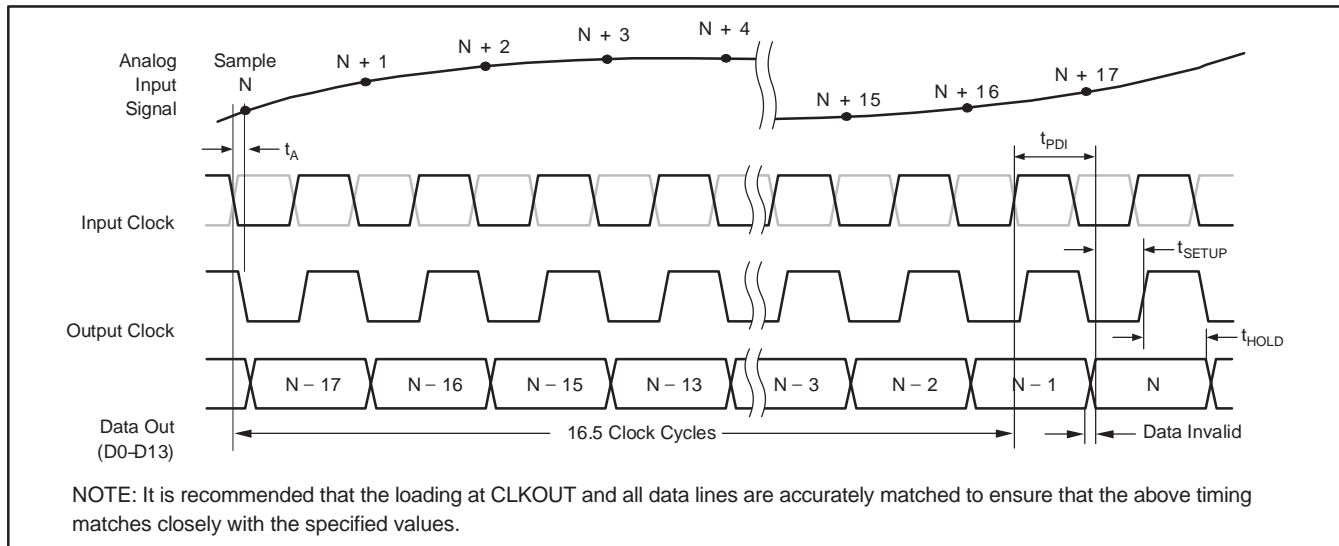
Analog Input Signal

Sample N

N + 1

N + 2

N + 3

N + 4

N + 15

N + 16

N + 17

$t_A$

$t_{PDI}$

Input Clock

$t_{SETUP}$

Output Clock

$t_{HOLD}$

N – 17

N – 16

N – 15

N – 13

N – 3

N – 2

N – 1

N

Data Out (D0–D13)

16.5 Clock Cycles

Data Invalid

NOTE: It is recommended that the loading at CLKOUT and all data lines are accurately matched to ensure that the above timing matches closely with the specified values.